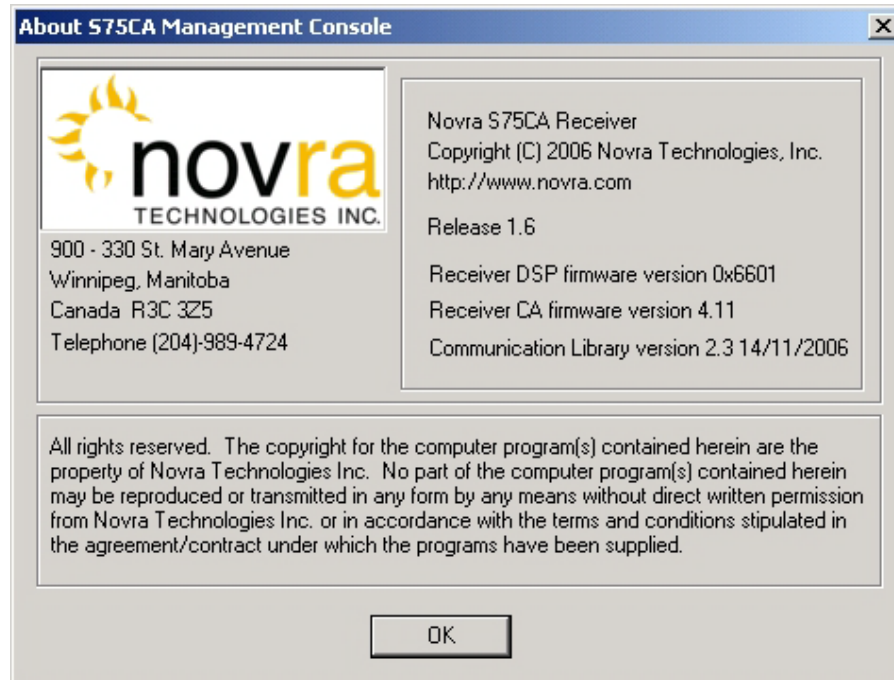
About S75CA Management Console

novra
TECHNOLOGIES INC.

900 - 330 St. Mary Avenue
Winnipeg, Manitoba
Canada R3C 3Z5
Telephone (204)-989-4724

Novra S75CA Receiver
Copyright (C) 2006 Novra Technologies, Inc.
http://www.novra.com

Release 1.6

Receiver DSP firmware version 0x6601
Receiver CA firmware version 4.11
Communication Library version 2.3 14/11/2006

All rights reserved. The copyright for the computer program(s) contained herein are the property of Novra Technologies Inc. No part of the computer program(s) contained herein may be reproduced or transmitted in any form by any means without direct written permission from Novra Technologies Inc. or in accordance with the terms and conditions stipulated in the agreement/contract under which the programs have been supplied.

OK